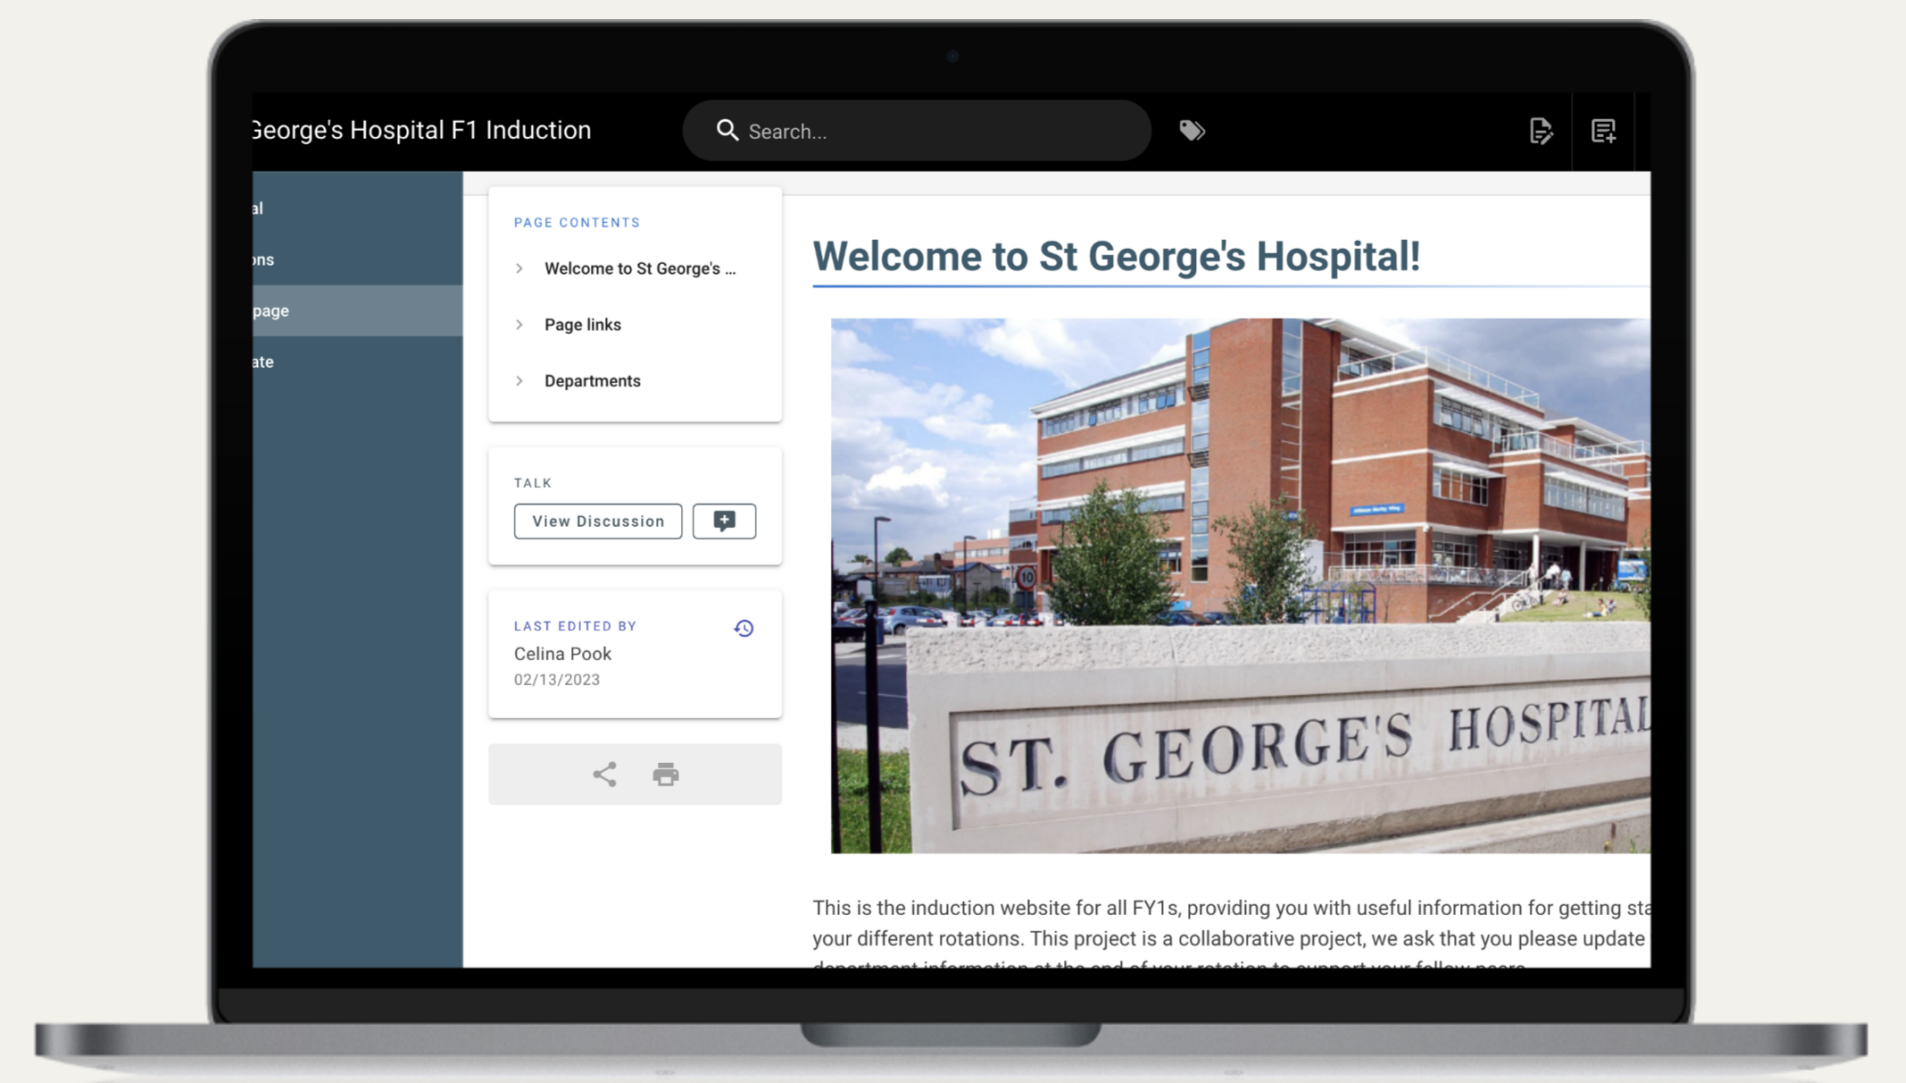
eorge's Hospital F1 Induction

Search...

al

ons

page

ate

PAGE CONTENTS

Welcome to St George's ...

Page links

Departments

TALK

View Discussion

LAST EDITED BY

Celina Pook

02/13/2023

Welcome to St George's Hospital!

ST. GEORGE'S HOSPITAL

This is the induction website for all FY1s, providing you with useful information for getting sta your different rotations. This project is a collaborative project, we ask that you please update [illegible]